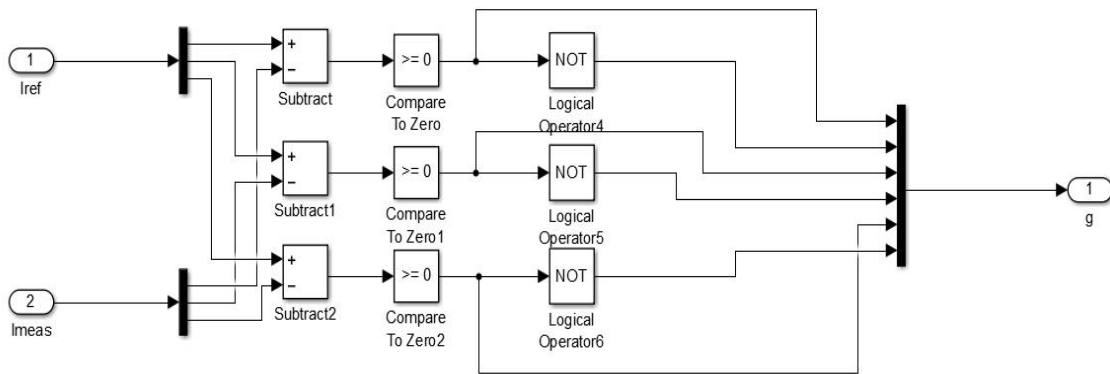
1
Iref

2
Imeas

+
−
Subtract

+
−
Subtract1

+
−
Subtract2

>= 0
Compare To Zero

>= 0
Compare To Zero1

>= 0
Compare To Zero2

NOT
Logical Operator4

NOT
Logical Operator5

NOT
Logical Operator6

1
g